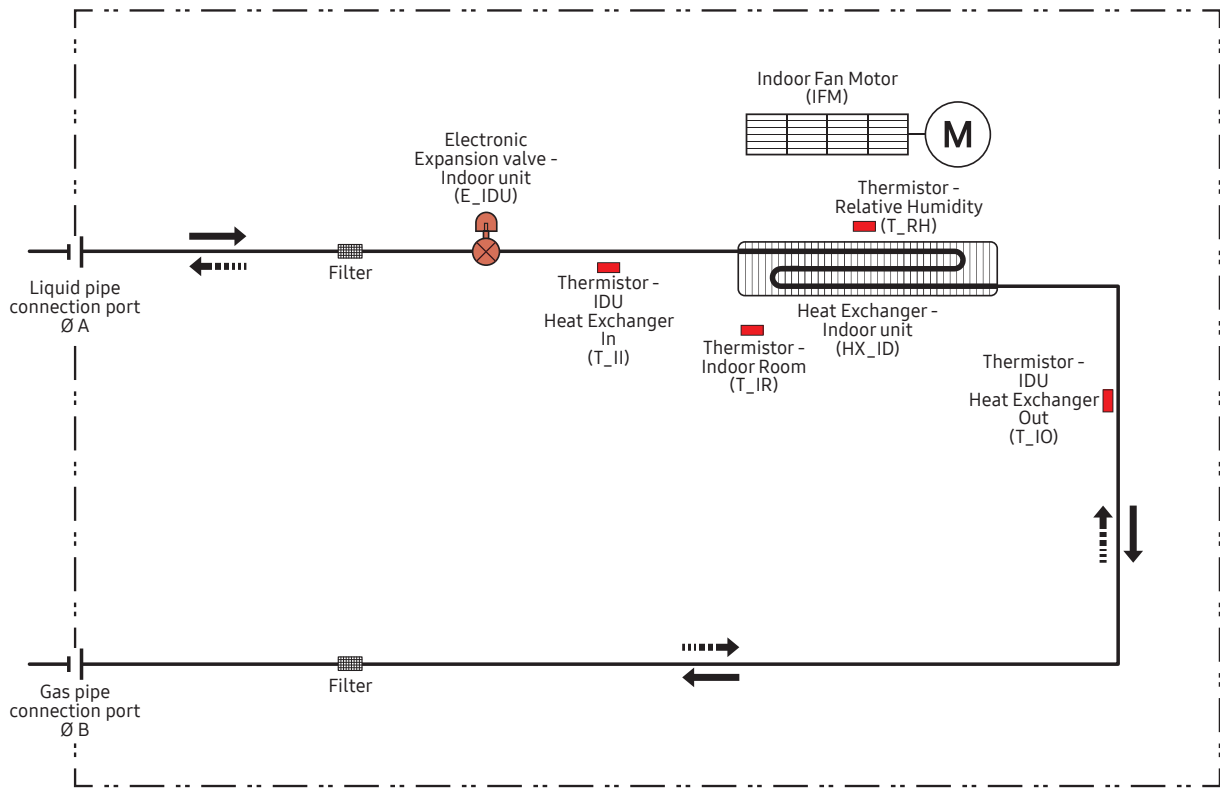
Indoor Fan Motor
(IFM)

M

Electronic
Expansion valve -
Indoor unit
(E_IDU)

Thermistor -
Relative Humidity
(T_RH)

Liquid pipe
connection port
Ø A

Filter

Thermistor -
IDU
Heat Exchanger
In
(T_II)

Heat Exchanger -
Indoor unit
(HX_ID)

Thermistor -
Indoor Room
(T_IR)

Thermistor -
IDU
Heat Exchanger
Out
(T_IO)

Gas pipe
connection port
Ø B

Filter